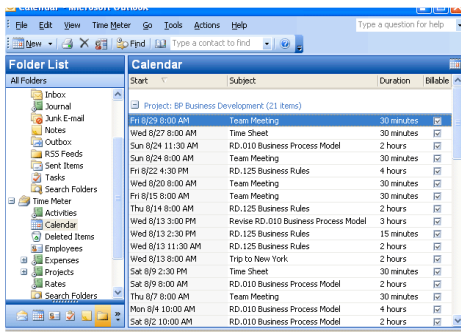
Calendar - Microsoft Outlook

File Edit View Time Meter Go Tools Actions Help
Type a question for help

New Find Type a contact to find

Folder List
All Folders
Inbox
Journal
Junk E-mail
Notes
Outbox
RSS Feeds
Sent Items
Tasks
Search Folders
Time Meter
Activities
Calendar
Deleted Items
Employees
Expenses
Projects
Rates
Search Folders

Calendar

| Start | Subject | Duration | Billable |
|---|---|---|---|
| Project: BP Business Development (21 items) | | | |
| Fri 8/29 8:00 AM | Team Meeting | 30 minutes | ☑ |
| Wed 8/27 8:00 AM | Time Sheet | 30 minutes | ☑ |
| Sun 8/24 11:30 AM | RD.010 Business Process Model | 2 hours | ☑ |
| Sun 8/24 8:00 AM | Team Meeting | 30 minutes | ☑ |
| Fri 8/22 4:30 PM | RD.125 Business Rules | 4 hours | ☑ |
| Wed 8/20 8:00 AM | Team Meeting | 30 minutes | ☑ |
| Fri 8/15 8:00 AM | Team Meeting | 30 minutes | ☑ |
| Thu 8/14 8:00 AM | RD.125 Business Rules | 2 hours | ☑ |
| Wed 8/13 3:00 PM | Revise RD.010 Business Process Model | 3 hours | ☑ |
| Wed 8/13 2:30 PM | RD.125 Business Rules | 15 minutes | ☑ |
| Wed 8/13 11:30 AM | RD.125 Business Rules | 2 hours | ☑ |
| Wed 8/13 8:00 AM | Trip to New York | 2 hours | ☑ |
| Sat 8/9 2:30 PM | Time Sheet | 30 minutes | ☑ |
| Sat 8/9 8:00 AM | RD.010 Business Process Model | 2 hours | ☑ |
| Thu 8/7 8:00 AM | Team Meeting | 30 minutes | ☑ |
| Mon 8/4 10:00 AM | RD.010 Business Process Model | 2 hours | ☑ |
| Sat 8/2 10:00 AM | RD.010 Business Process Model | 2 hours | ☑ |